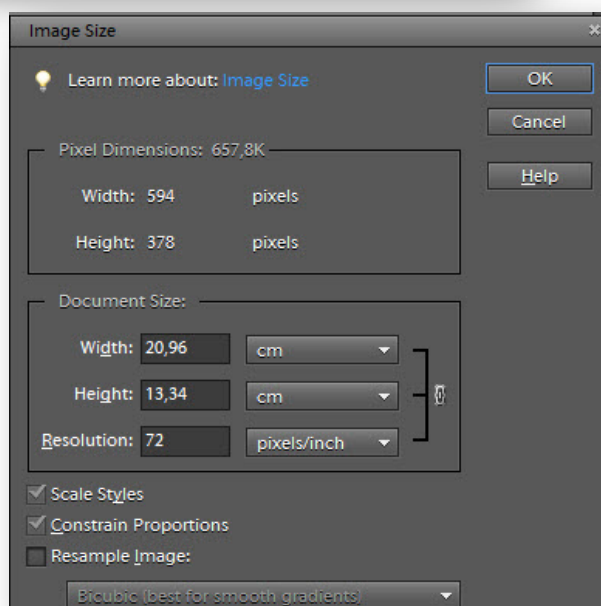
Image Size

Learn more about: Image Size

OK

Cancel

Help

Pixel Dimensions: 657,8K

Width: 594 pixels

Height: 378 pixels

Document Size:

Width: 20,96 cm

Height: 13,34 cm

Resolution: 72 pixels/inch

Scale Styles

Constrain Proportions

Resample Image:

Bicubic (best for smooth gradients)